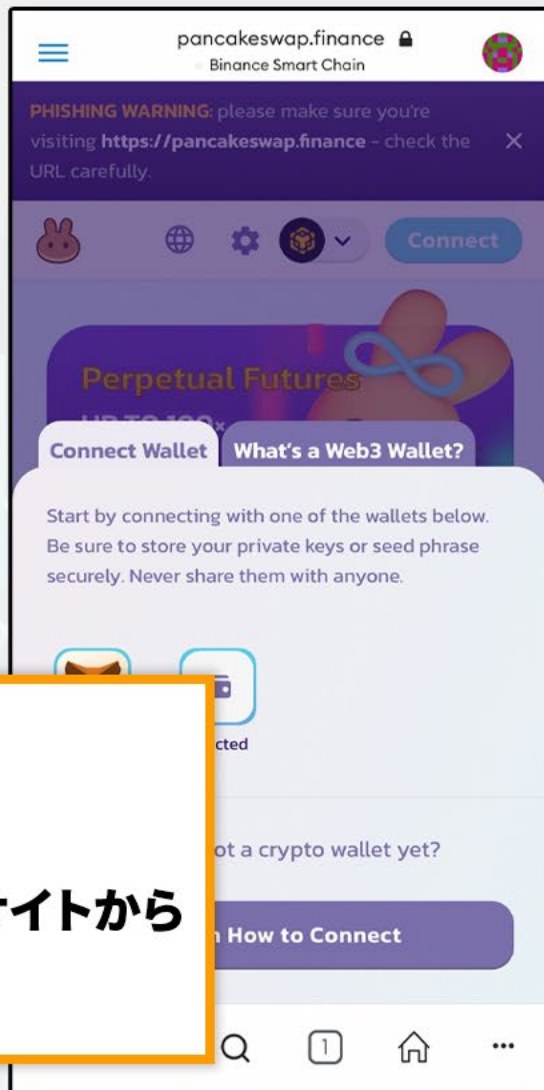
pancakeswap.finance
Binance Smart Chain

PHISHING WARNING: please make sure you're visiting https://pancakeswap.finance - check the URL carefully.

Connect

Perpetual Futures
UP TO 100x

Connect Wallet
What's a Web3 Wallet?

Start by connecting with one of the wallets below. Be sure to store your private keys or seed phrase securely. Never share them with anyone.

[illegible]cted

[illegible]ot a crypto wallet yet?

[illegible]イトから

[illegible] How to Connect

1